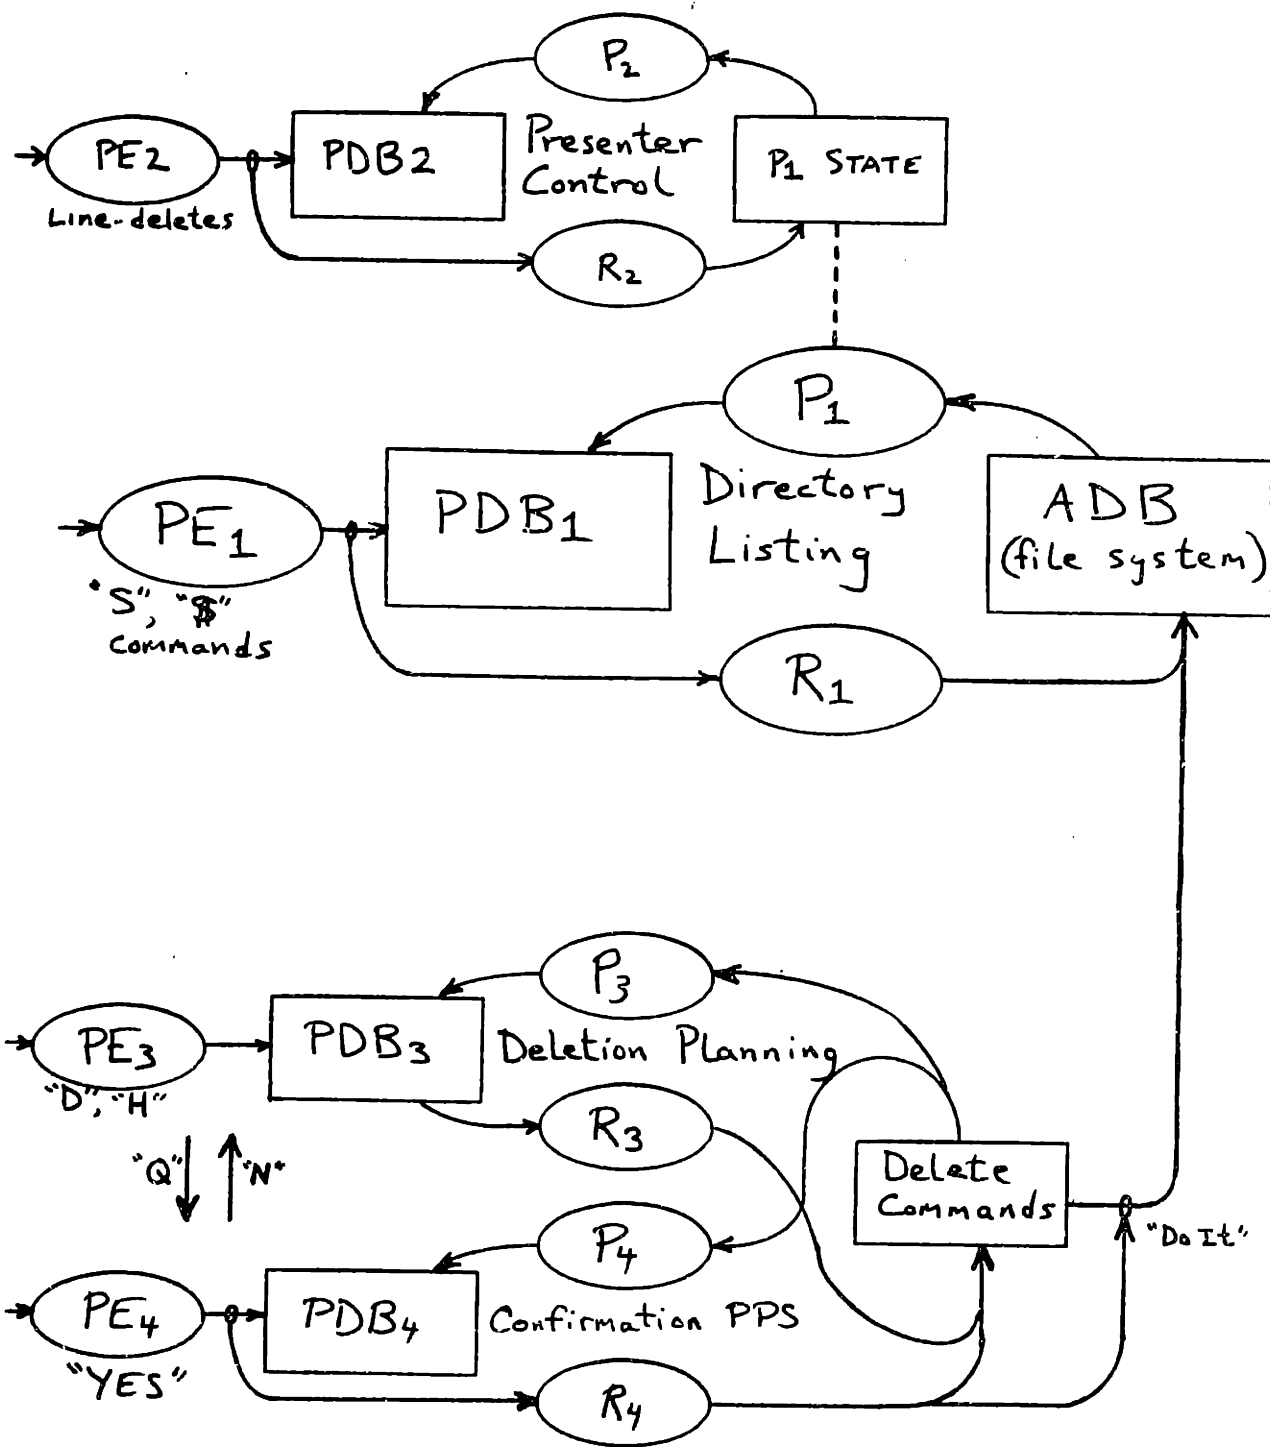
$P_2$

PE2

PDB2

Presenter Control

$P_1$ STATE

Line-deletes

$R_2$

$P_1$

PDB$_1$

Directory Listing

ADB (file system)

PE$_1$

"S", "$"
commands

$R_1$

$P_3$

PE$_3$

PDB$_3$

Deletion Planning

"D", "H"

$R_3$

"Q"

"N"

Delete Commands

$P_4$

"Do It"

PE$_4$

PDB$_4$

Confirmation PPS

"YES"

$R_4$